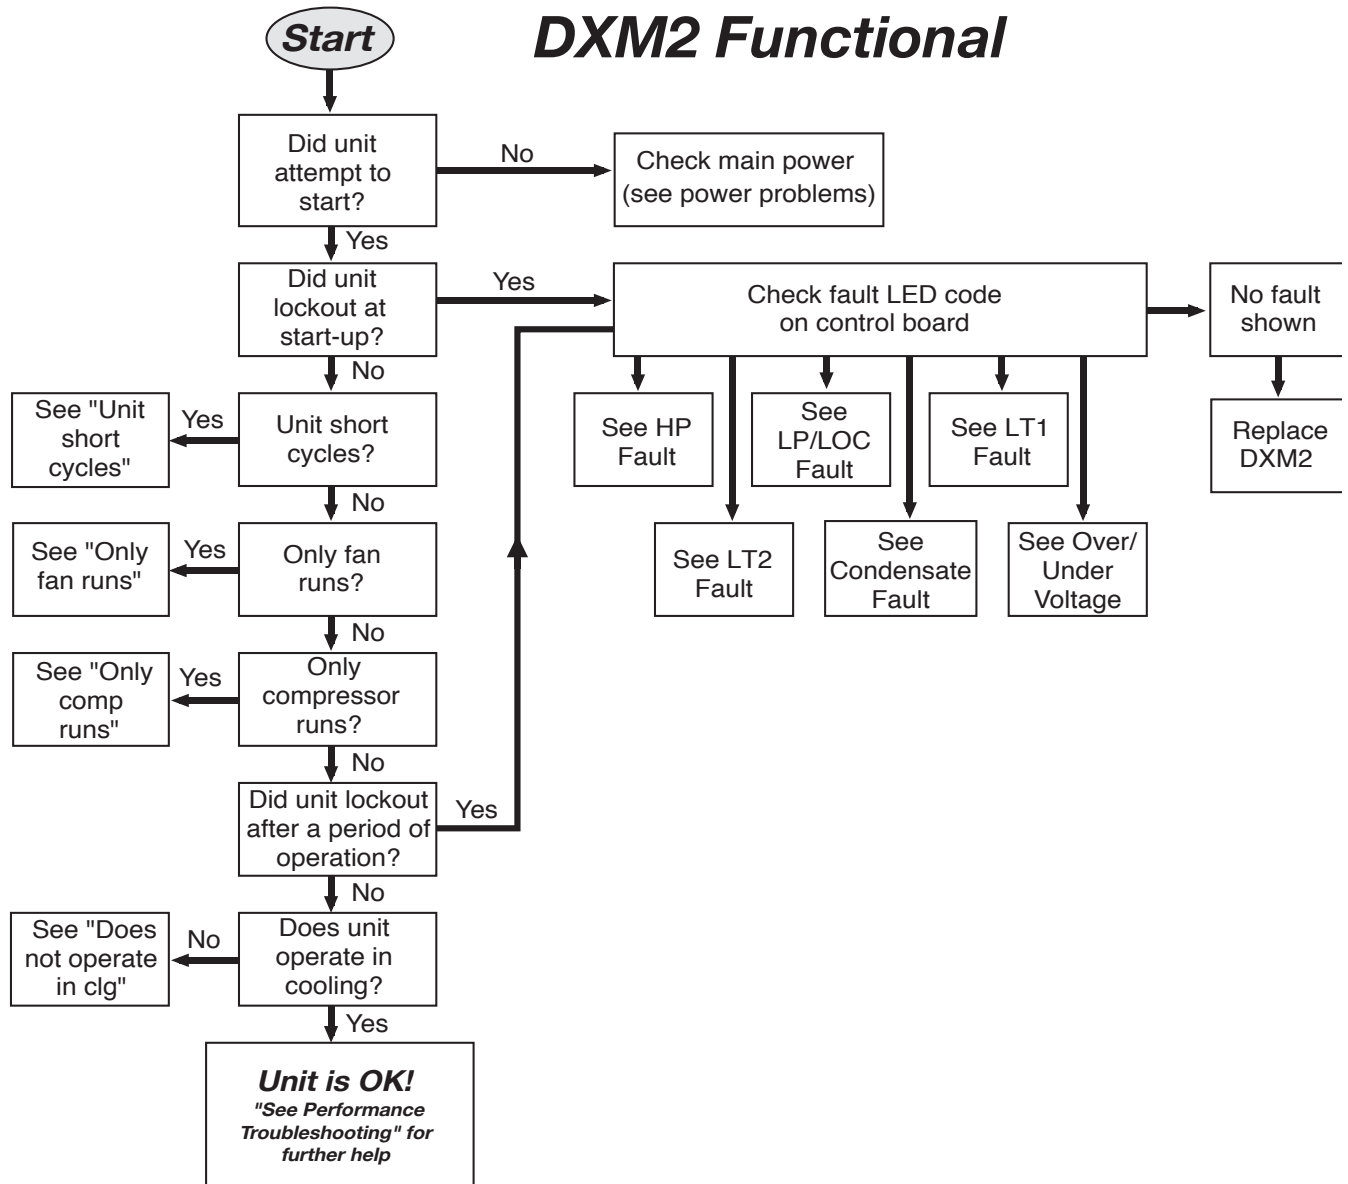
Start

DXM2 Functional

Did unit attempt to start?

No

Check main power (see power problems)

Yes

Did unit lockout at start-up?

Yes

Check fault LED code on control board

No fault shown

Replace DXM2

See HP Fault

See LP/LOC Fault

See LT1 Fault

See LT2 Fault

See Condensate Fault

See Over/ Under Voltage

No

Unit short cycles?

Yes

See "Unit short cycles"

No

Only fan runs?

Yes

See "Only fan runs"

No

Only compressor runs?

Yes

See "Only comp runs"

No

Did unit lockout after a period of operation?

Yes

No

Does unit operate in cooling?

No

See "Does not operate in clg"

Yes

Unit is OK!
"See Performance Troubleshooting" for further help